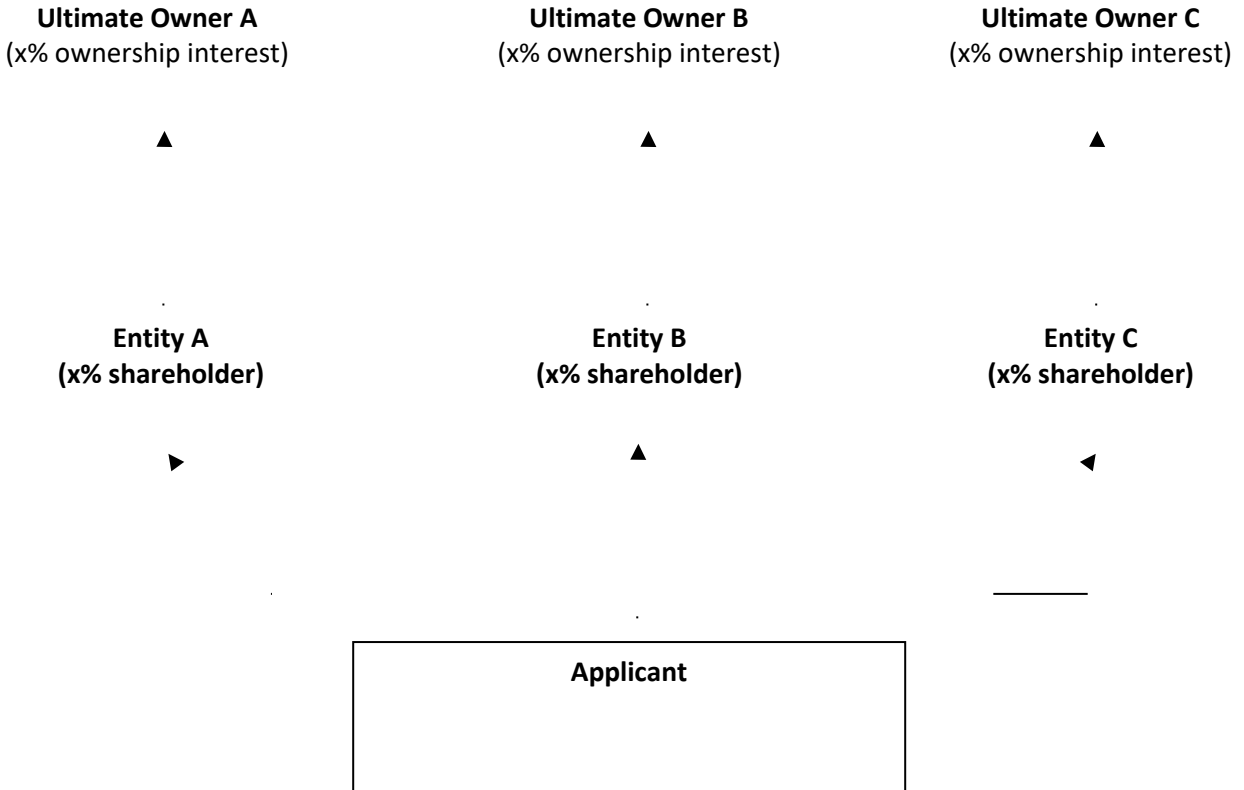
**Ultimate Owner A**
(x% ownership interest)

**Ultimate Owner B**
(x% ownership interest)

**Ultimate Owner C**
(x% ownership interest)

**Entity A**
**(x% shareholder)**

**Entity B**
**(x% shareholder)**

**Entity C**
**(x% shareholder)**

**Applicant**